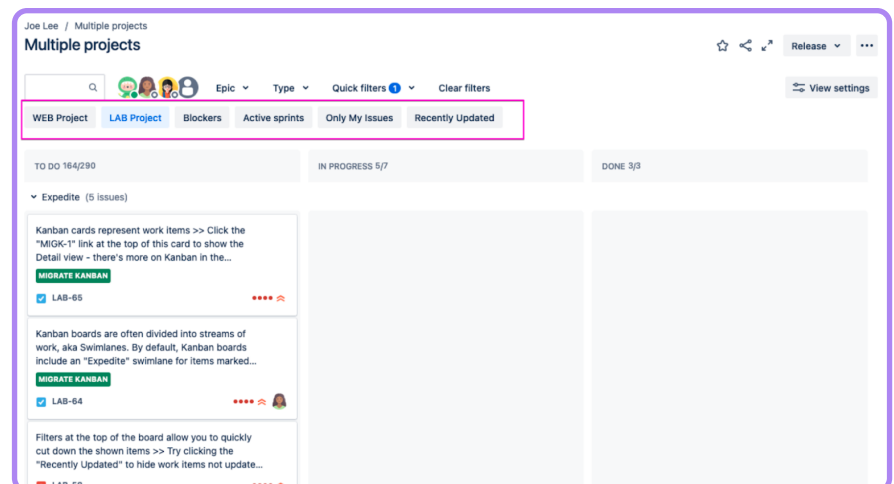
Joe Lee / Multiple projects

Multiple projects

Release ···

Epic Type Quick filters 1 Clear filters View settings

WEB Project LAB Project Blockers Active sprints Only My Issues Recently Updated

TO DO 164/290

IN PROGRESS 5/7

DONE 3/3

Expedite (5 issues)

Kanban cards represent work items >> Click the "MIGK-1" link at the top of this card to show the Detail view - there's more on Kanban in the...

MIGRATE KANBAN

LAB-65

Kanban boards are often divided into streams of work, aka Swimlanes. By default, Kanban boards include an "Expedite" swimlane for items marked...

MIGRATE KANBAN

LAB-64

Filters at the top of the board allow you to quickly cut down the shown items >> Try clicking the "Recently Updated" to hide work items not update...

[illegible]